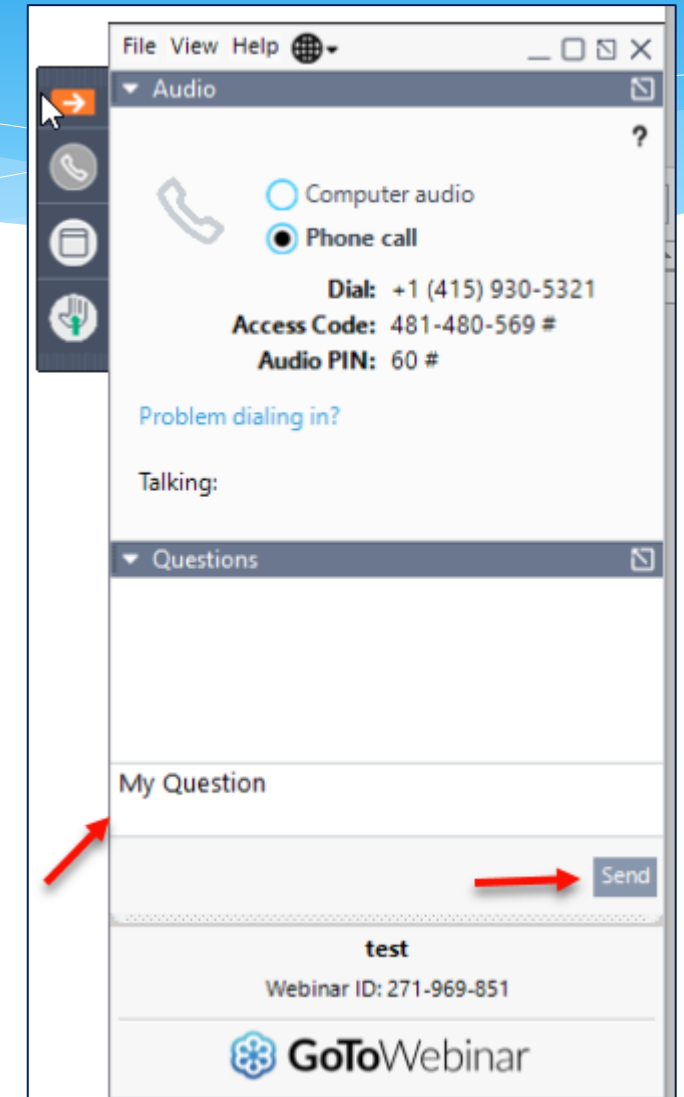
File View Help

Audio

?

Computer audio

Phone call

Dial: +1 (415) 930-5321

Access Code: 481-480-569 #

Audio PIN: 60 #

Problem dialing in?

Talking:

Questions

My Question

Send

test

Webinar ID: 271-969-851

GoToWebinar